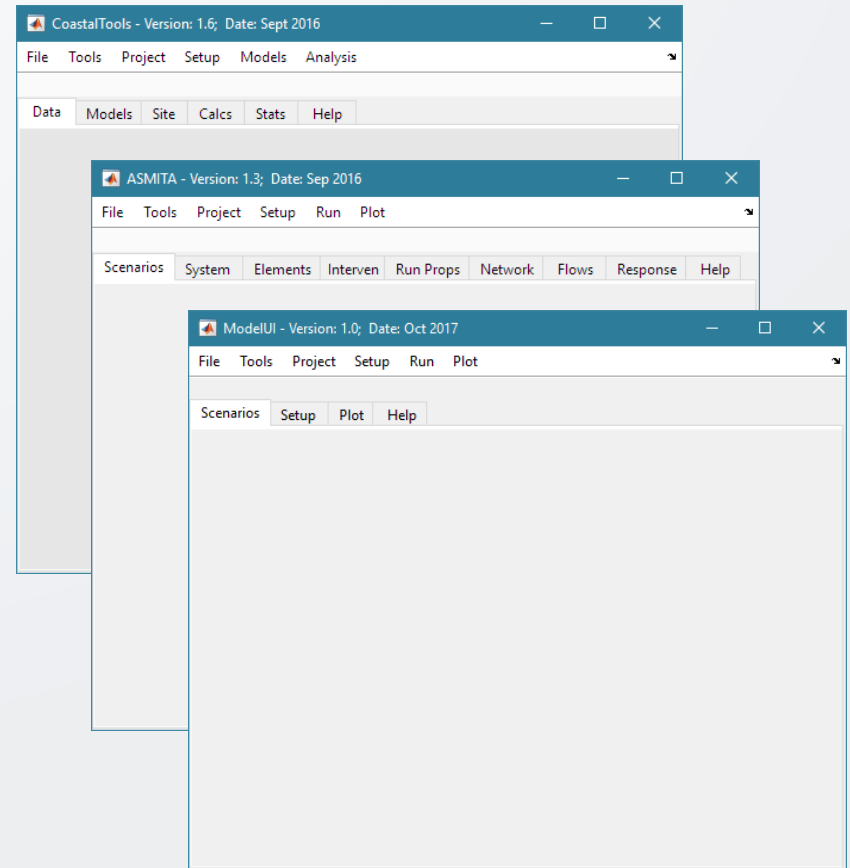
CoastalTools - Version: 1.6; Date: Sept 2016

File Tools Project Setup Models Analysis

Data Models Site Calcs Stats Help

ASMITA - Version: 1.3; Date: Sep 2016

File Tools Project Setup Run Plot

Scenarios System Elements Interven Run Props Network Flows Response Help

ModelUI - Version: 1.0; Date: Oct 2017

File Tools Project Setup Run Plot

Scenarios Setup Plot Help